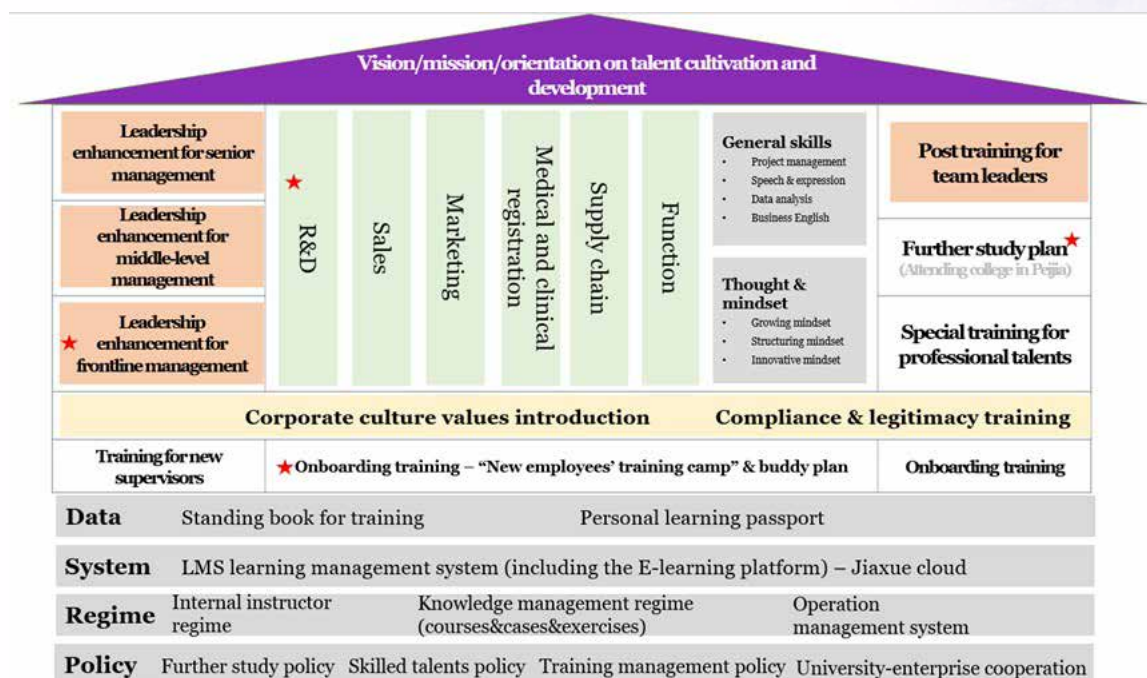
Vision/mission/orientation on talent cultivation and development

Leadership enhancement for senior management

Leadership enhancement for middle-level management

★ Leadership enhancement for frontline management

★ R&D

Sales

Marketing

Medical and clinical registration

Supply chain

Function

General skills
- Project management
- Speech & expression
- Data analysis
- Business English

Thought & mindset
- Growing mindset
- Structuring mindset
- Innovative mindset

Post training for team leaders

Further study plan★
(Attending college in Pejia)

Special training for professional talents

Corporate culture values introduction Compliance & legitimacy training

Training for new supervisors

★Onboarding training – "New employees' training camp" & buddy plan

Onboarding training

Data Standing book for training Personal learning passport

System LMS learning management system (including the E-learning platform) – Jiaxue cloud

Regime Internal instructor regime Knowledge management regime (courses&cases&exercises) Operation management system

Policy Further study policy Skilled talents policy Training management policy University-enterprise cooperation